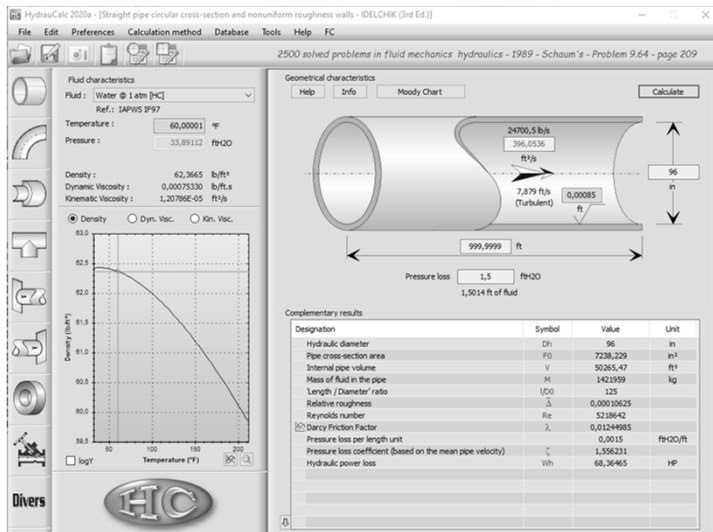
HydrauCalc 2020a - [Straight pipe circular cross-section and nonuniform roughness walls - IDELCHIK (3rd Ed.)]

File Edit Preferences Calculation method Database Tools Help FC

2500 solved problems in fluid mechanics hydraulics - 1989 - Schaum's - Problem 9.64 - page 209

Fluid characteristics
Fluid : Water @ 1 atm [HC]
Ref.: IAPWS IF97
Temperature : 60,00001 ºF
Pressure : 33,89112 ftH2O

Density : 62,3665 lb/ft³
Dynamic Viscosity : 0,00075330 lb/ft.s
Kinematic Viscosity : 1,20786E-05 ft²/s

Density Dyn. Visc. Kin. Visc.

63,0
62,5
62,0
61,5
61,0
60,5
60,0
59,5
Density (lb/ft³)
50 100 150 200
Temperature (°F)
logY

Divers

Geometrical characteristics
Help Info Moody Chart Calculate

24700,5 lb/s
396,0536
ft³/s
7,879 ft/s
(Turbulent)
0,00085
ft
96
in
999,9999 ft

Pressure loss 1,5 ftH2O
1,5014 ft of fluid

Complementary results

| Designation | Symbol | Value | Unit |
|---|---|---|---|
| Hydraulic diameter | Dh | 96 | in |
| Pipe cross-section area | F0 | 7238,229 | in² |
| Internal pipe volume | V | 50265,47 | ft³ |
| Mass of fluid in the pipe | M | 1421959 | kg |
| 'Length / Diameter' ratio | l/D0 | 125 | |
| Relative roughness | Δ | 0,00010625 | |
| Reynolds number | Re | 5218642 | |
| Darcy Friction Factor | λ | 0,01244985 | |
| Pressure loss per length unit | | 0,0015 | ftH2O/ft |
| Pressure loss coefficient (based on the mean pipe velocity) | ζ | 1,556231 | |
| Hydraulic power loss | Wh | 68,36465 | HP |